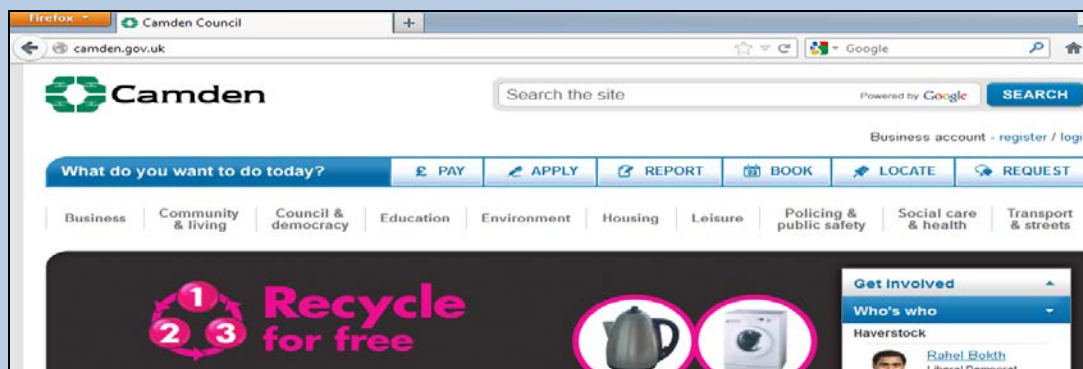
Firefox
Camden Council
+
camden.gov.uk
Google

Camden
Search the site
Powered by Google
SEARCH
Business account - register / logi

What do you want to do today?
£ PAY
APPLY
REPORT
BOOK
LOCATE
REQUEST

Business
Community & living
Council & democracy
Education
Environment
Housing
Leisure
Policing & public safety
Social care & health
Transport & streets

1 2 3 Recycle for free

Get involved
Who's who
Haverstock
Rahel Bokth
Liberal Democrat